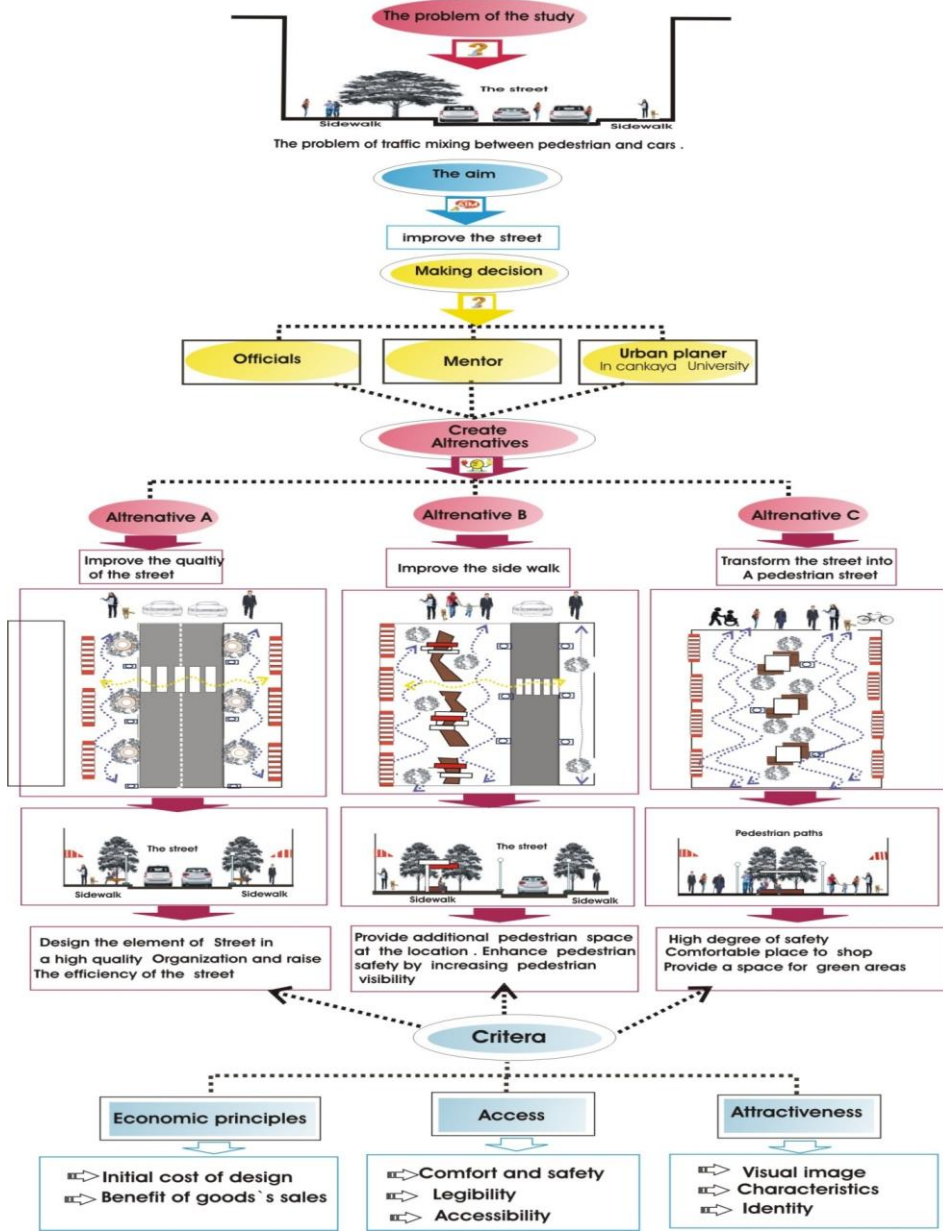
The problem of the study

?

The street

Sidewalk

Sidewalk

The problem of traffic mixing between pedestrian and cars .

The aim

AIM

improve the street

Making decision

?

Officials

Mentor

Urban planer
In cankaya University

Create
Altrenatives

Altrenative A

Altrenative B

Altrenative C

Improve the qualtiy of the street

Improve the side walk

Transform the street into A pedestrian street

The street

Sidewalk

Sidewalk

The street

Sidewalk

Sidewalk

Pedestrian paths

Design the element of Street in a high quality Organization and raise The efficiency of the street

Provide additional pedestrian space at the location . Enhance pedestrian safety by increasing pedestrian visibility

High degree of safety
Comfortable place to shop
Provide a space for green areas

Critera

Economic principles

Access

Attractiveness

Initial cost of design
Benefit of goods`s sales

Comfort and safety
Legibility
Accessibility

Visual image
Characteristics
Identity